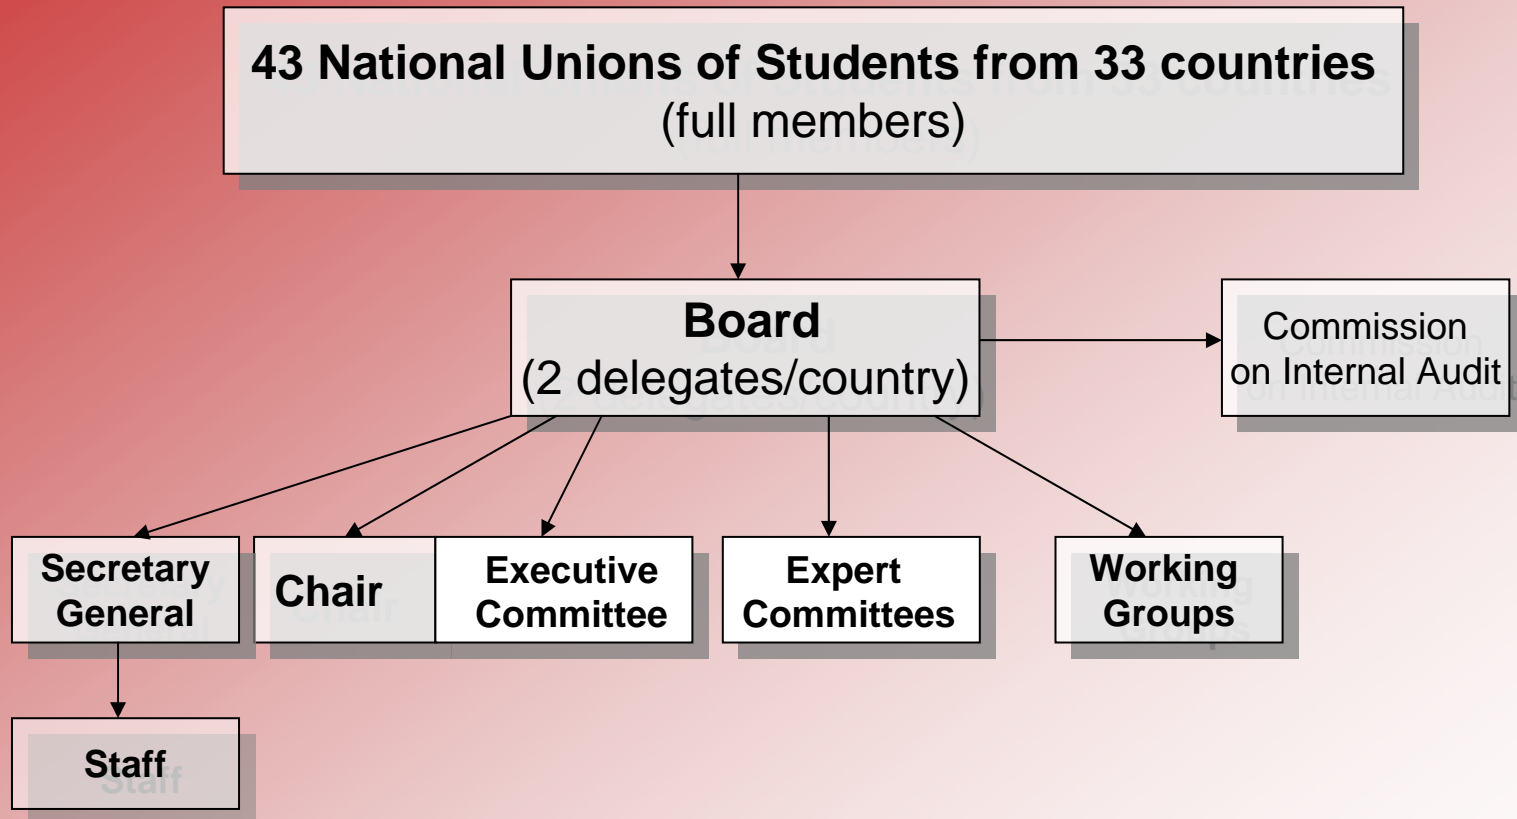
43 National Unions of Students from 33 countries
(full members)

Board
(2 delegates/country)

Commission on Internal Audit

Secretary General

Chair

Executive Committee

Expert Committees

Working Groups

Staff